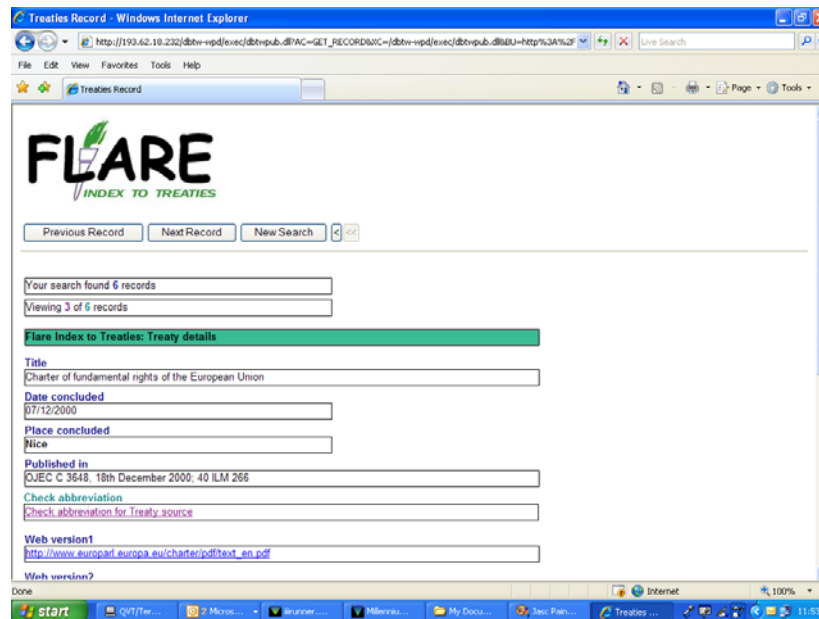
Treaties Record - Windows Internet Explorer

http://193.62.18.232/dbtw-wpd/exec/dbtwpub.dll?AC=GET_RECORD&XC=/dbtw-wpd/exec/dbtwpub.dll&BU=http%3A%2F

Live Search

File Edit View Favorites Tools Help

Treaties Record

Page Tools

FLARE
INDEX TO TREATIES

Previous Record | Next Record | New Search | < | <<

Your search found 6 records

Viewing 3 of 6 records

Flare Index to Treaties: Treaty details

Title
Charter of fundamental rights of the European Union

Date concluded
07/12/2000

Place concluded
Nice

Published in
OJEC C 3648, 18th December 2000; 40 ILM 266

Check abbreviation
Check abbreviation for Treaty source

Web version1
http://www.europarl.europa.eu/charter/pdf/text_en.pdf

Web version2

Done

Internet

100%

start | QVT/Ter... | 2 Micros... | airunner.... | Millenniu... | My Docu... | Jasc Pain... | Treaties ... | 11:5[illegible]